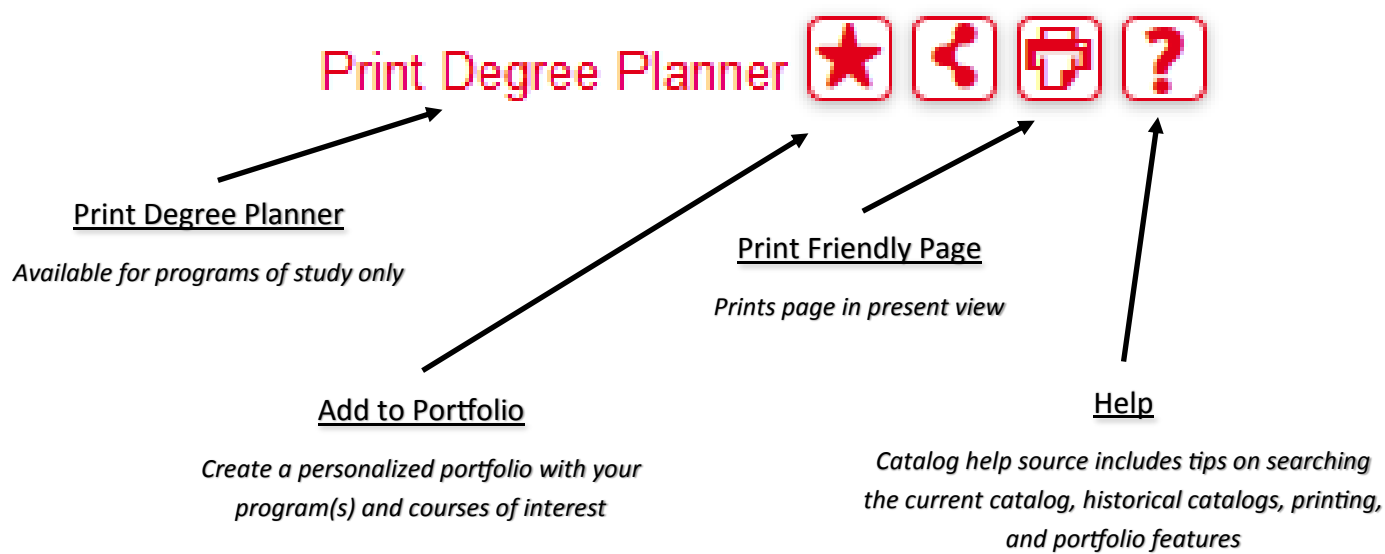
Print Degree Planner

?

Print Degree Planner

Available for programs of study only

Print Friendly Page

Prints page in present view

Add to Portfolio

Create a personalized portfolio with your program(s) and courses of interest

Help

Catalog help source includes tips on searching the current catalog, historical catalogs, printing, and portfolio features